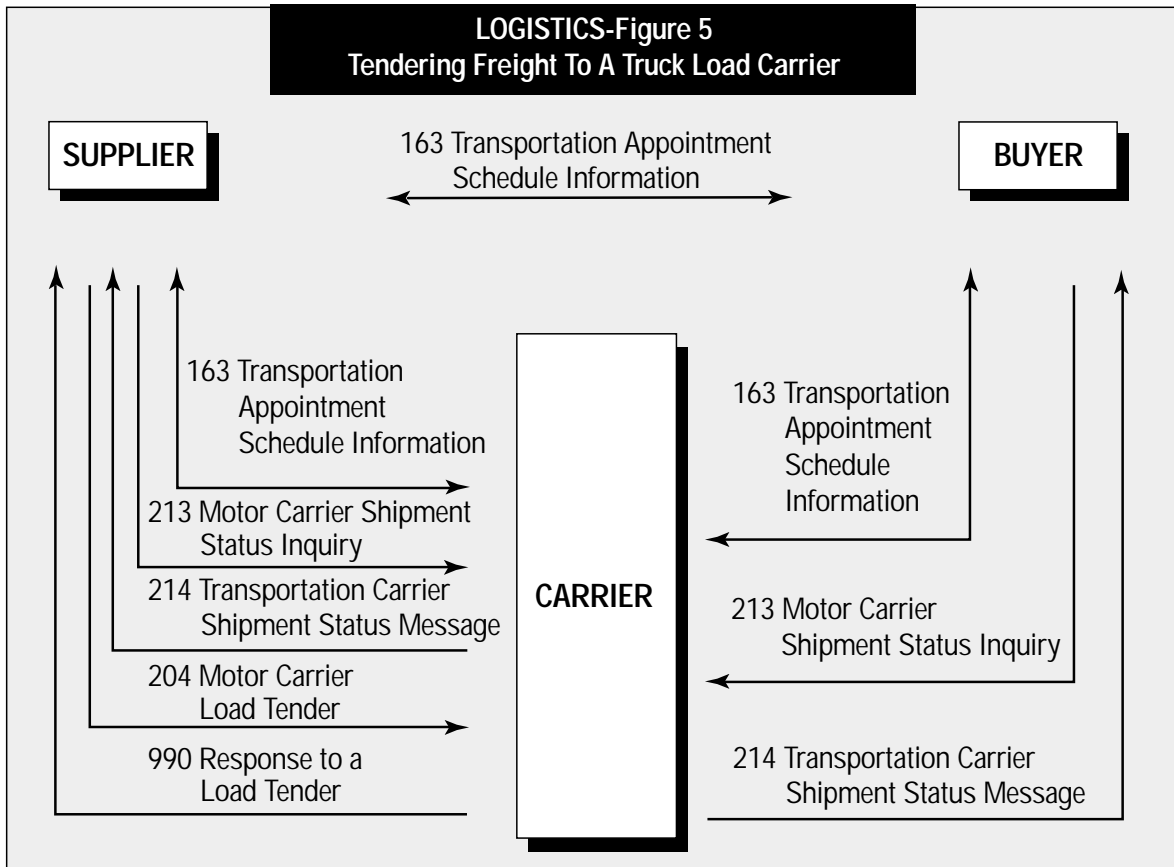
LOGISTICS-Figure 5
Tendering Freight To A Truck Load Carrier

SUPPLIER

163 Transportation Appointment Schedule Information

BUYER

163 Transportation Appointment Schedule Information

213 Motor Carrier Shipment Status Inquiry

214 Transportation Carrier Shipment Status Message

204 Motor Carrier Load Tender

990 Response to a Load Tender

CARRIER

163 Transportation Appointment Schedule Information

213 Motor Carrier Shipment Status Inquiry

214 Transportation Carrier Shipment Status Message